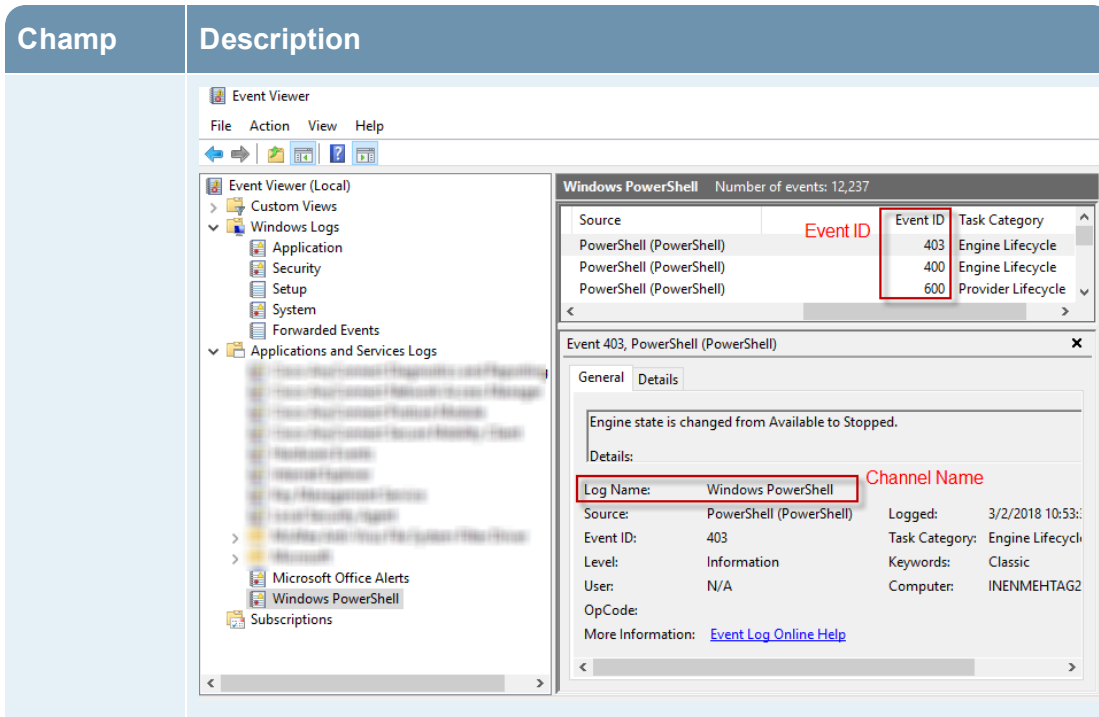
| Champ | Description |
|---|---|
| | Event Viewer |

File Action View Help

Event Viewer (Local)
Custom Views
Windows Logs
Application
Security
Setup
System
Forwarded Events
Applications and Services Logs
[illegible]
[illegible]
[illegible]
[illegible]
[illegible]
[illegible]
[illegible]
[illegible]
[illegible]
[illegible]
Microsoft Office Alerts
Windows PowerShell
Subscriptions

Windows PowerShell Number of events: 12,237

| Source | Event ID | Task Category |
|---|---|---|
| PowerShell (PowerShell) | 403 | Engine Lifecycle |
| PowerShell (PowerShell) | 400 | Engine Lifecycle |
| PowerShell (PowerShell) | 600 | Provider Lifecycle |

Event ID

Event 403, PowerShell (PowerShell)

General Details

Engine state is changed from Available to Stopped.

Details:

Channel Name

Log Name: Windows PowerShell
Source: PowerShell (PowerShell) Logged: 3/2/2018 10:53:
Event ID: 403 Task Category: Engine Lifecycl
Level: Information Keywords: Classic
User: N/A Computer: INENMEHTAG2
OpCode:
More Information: Event Log Online Help